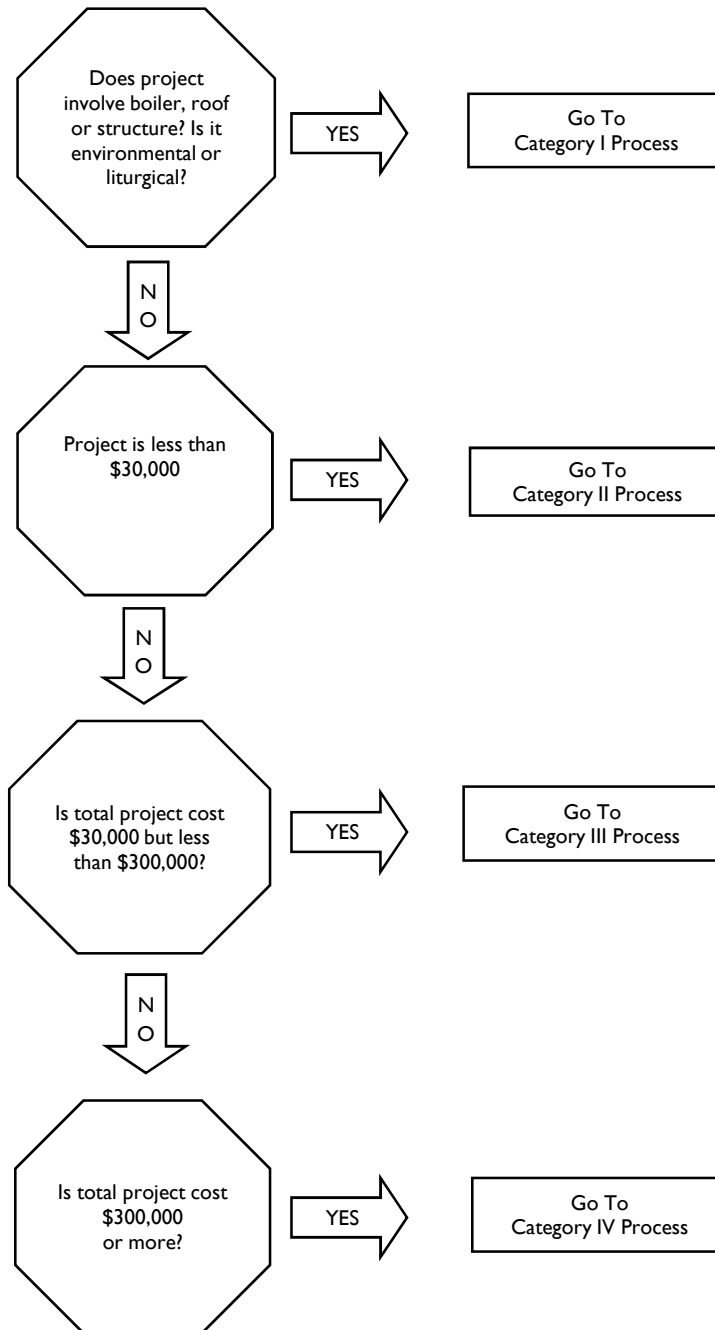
Does project involve boiler, roof or structure? Is it environmental or liturgical?

YES

Go To
Category I Process

N
O

Project is less than $30,000

YES

Go To
Category II Process

N
O

Is total project cost $30,000 but less than $300,000?

YES

Go To
Category III Process

N
O

Is total project cost $300,000 or more?

YES

Go To
Category IV Process